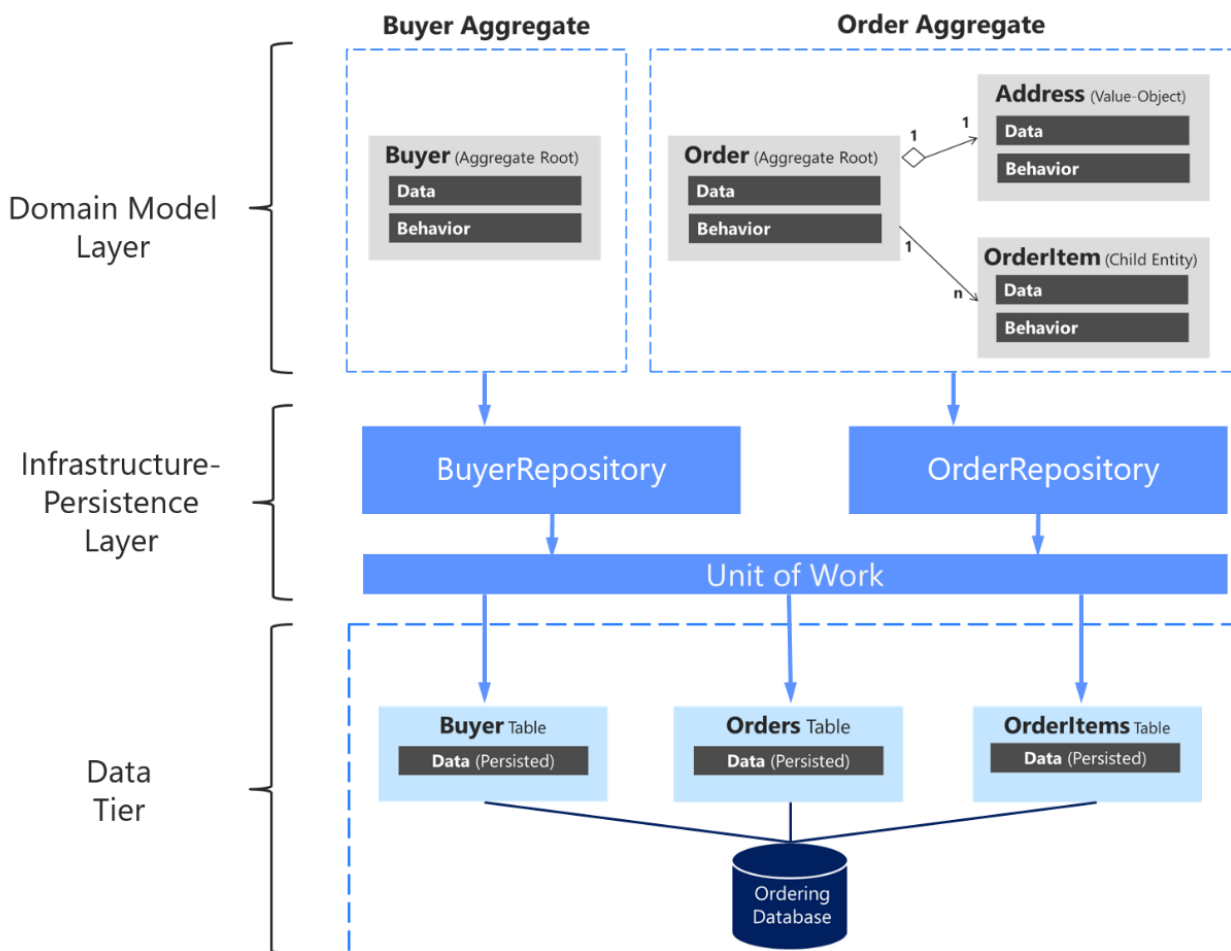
Buyer Aggregate

Order Aggregate

Domain Model Layer

Buyer (Aggregate Root)
Data
Behavior

Order (Aggregate Root)
Data
Behavior

1
1

Address (Value-Object)
Data
Behavior

1
n

OrderItem (Child Entity)
Data
Behavior

Infrastructure-Persistence Layer

BuyerRepository

OrderRepository

Unit of Work

Data Tier

Buyer Table
Data (Persisted)

Orders Table
Data (Persisted)

OrderItems Table
Data (Persisted)

Ordering Database